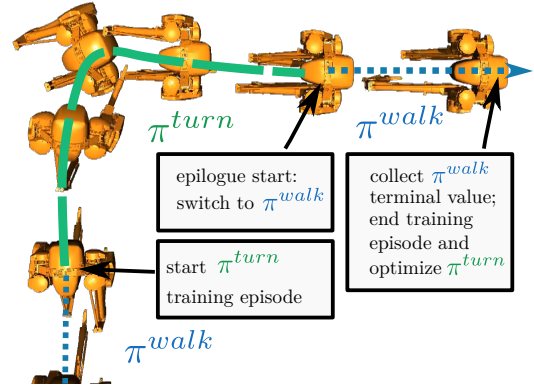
$\pi^{turn}$

$\pi^{walk}$

epilogue start: switch to $\pi^{walk}$

collect $\pi^{walk}$ terminal value; end training episode and optimize $\pi^{turn}$

start $\pi^{turn}$ training episode

$\pi^{walk}$